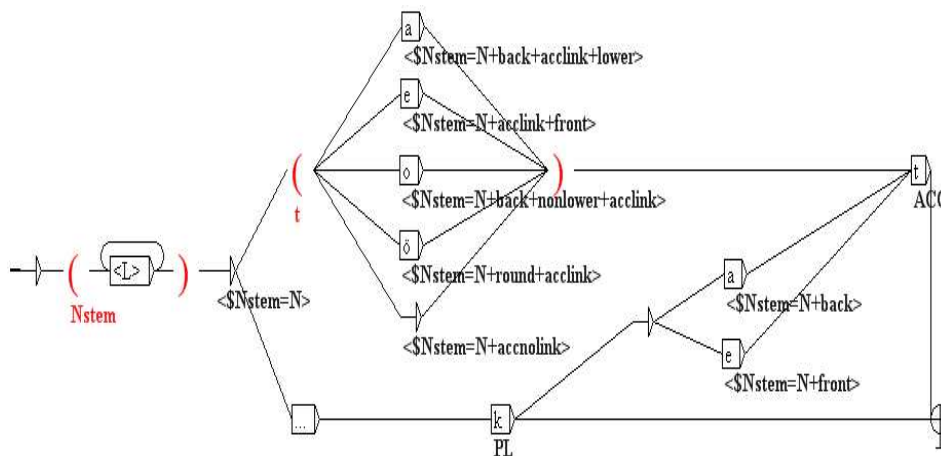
( <L> )
Nstem
<$Nstem=N>
(
t
a
<$Nstem=N+back+acclink+lower>
e
<$Nstem=N+acclink+front>
o
<$Nstem=N+back+nonlower+acclink>
ő
<$Nstem=N+round+acclink>
<$Nstem=N+accnolink>
)
t
ACC
a
<$Nstem=N+back>
e
<$Nstem=N+front>
...
k
PL